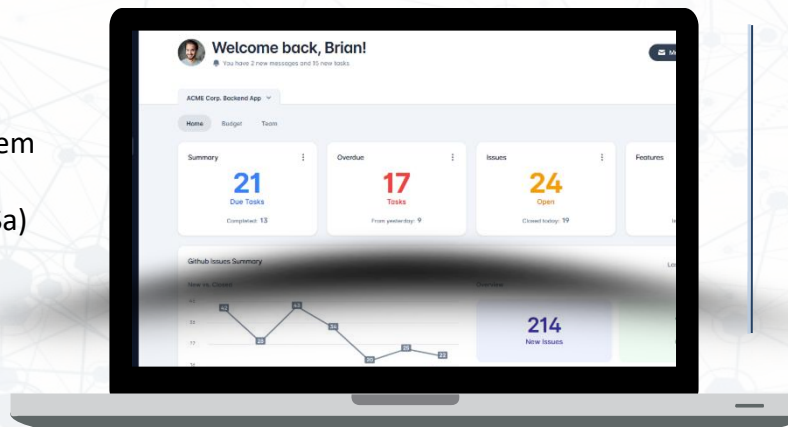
em

ba)

Welcome back, Brian!

You have 2 new messages and 15 new tasks

ACME Corp. Backend App

Home Budget Team

Summary

21

Due Tasks

Completed: 13

Overdue

17

Tasks

From yesterday: 9

Issues

24

Open

Closed today: 19

Features

Github Issues Summary

New vs. Closed

Overview

214

New Issues

42 28 43 34 20 25 22